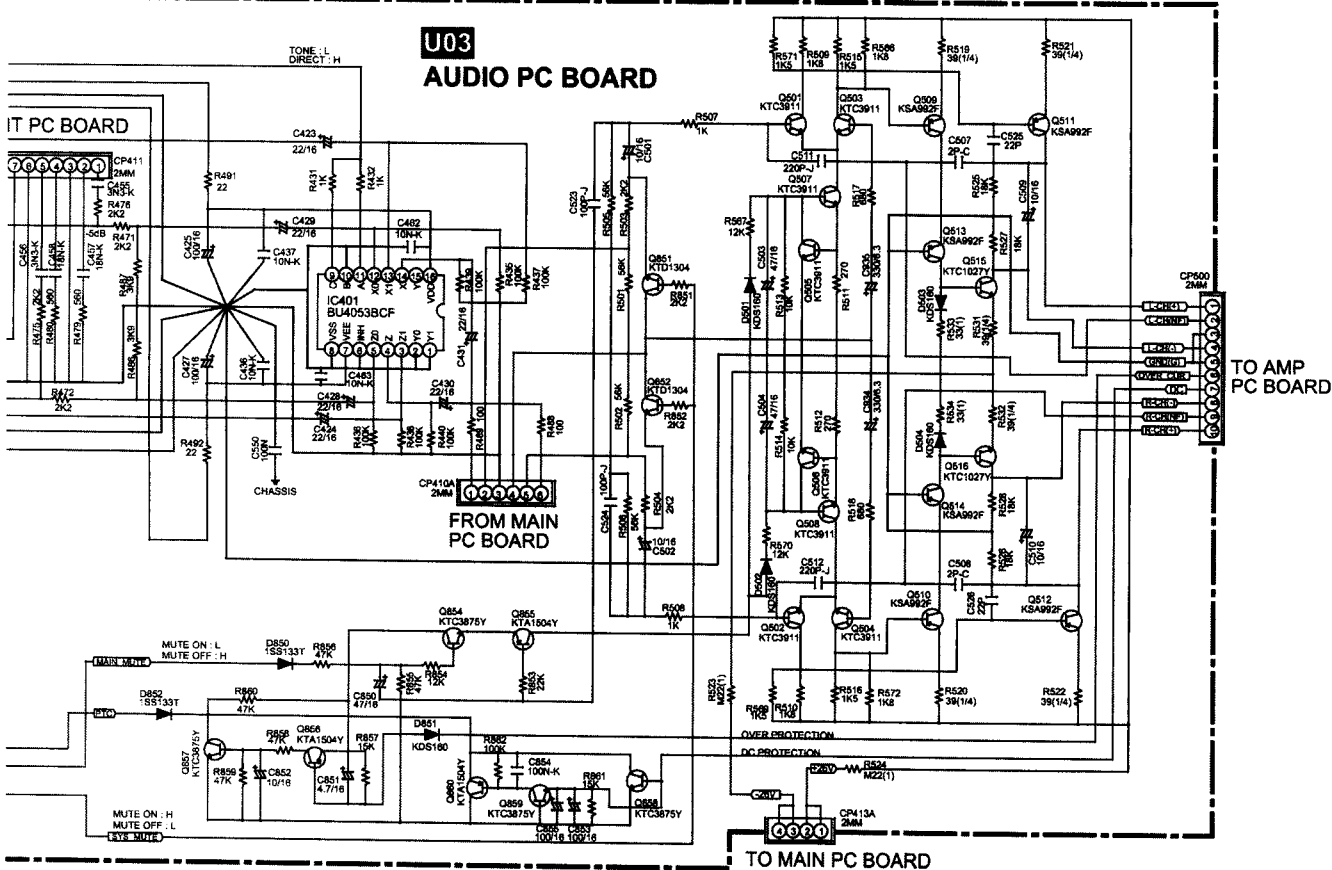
U03
AUDIO PC BOARD

TONE : L
DIRECT : H

IT PC BOARD

CP411 2MM
⑦⑥⑤④③②①

C455 3N3-K
R476 2K2
R471 2K2
-5dB
C456 3N3-K
C458 18N-K
C457 18N-K
R487 3K9
R475 2K2
R480 560
R479 560
R486 3K9
R472 2K2
R491 22
R492 22
C423 22/16
R431 1K
R432 1K
C429 22/16
C482 10N-K
C425 10/16
C437 10N-K
C427 10/16
C436 10N-K
C483 10N-K
C428 22/16
C424 22/16
C430 22/16
C431 22/16
C550 100N
CHASSIS
IC401
BU4053BCF
VSS VEE INH Z0 Z1 Y1
X0 X1 VDD
R439 100K
R435 100K
R437 100K
R436 100K
R438 100K
R440 100K
R489 100
R488 100

CP410A 2MM
①②③④⑤⑥
FROM MAIN PC BOARD

C523 100P-J
R505 56K
R503 2K2
R507 1K
C501 10/16
R501 56K
Q851 KTD1304
R851 2K2
R502 56K
Q852 KTD1304
R852 2K2
C524 100P-J
R506 56K
R504 2K2
C502 10/16
R508 1K

R571 1K5
R509 1K8
R515 1K5
R586 1K8
R519 39(1/4)
R521 39(1/4)
Q501 KTC3911
Q503 KTC3911
Q509 KSA992F
Q511 KSA992F
C511 220P-J
C507 2P-C
C525 22P
Q507 KTC3911
R517 680
R525 18K
C509 10/16
R567 12K
C503 47/16
D501 KDS160
R513 10K
Q505 KTC3911
R511 270
C533 330/6.3
Q513 KSA992F
R527 18K
Q515 KTC1027Y
D503 KDS160
R533 33(1)
R531 39(1/4)
C504 47/16
R514 10K
R512 270
C534 330/6.3
Q506 KTC3911
R534 33(1)
R532 39(1/4)
D504 KDS160
Q516 KTC1027Y
Q514 KSA992F
R528 18K
R518 680
Q508 KTC3911
R570 12K
D502 KDS160
C512 220P-J
C508 2P-C
R526 18K
C510 10/16
C526 22P
Q510 KSA992F
Q512 KSA992F
Q502 KTC3911
Q504 KTC3911
R523 M22(1)
R569 1K5
R510 1K8
R516 1K5
R572 1K8
R520 39(1/4)
R522 39(1/4)

CP500 2MM
L-CH(+)
L-CH(INPUT)
L-CH(-)
GND(G)
OVER CUR
DC
R-CH(-)
R-CH(INPUT)
R-CH(+)
TO AMP PC BOARD

MUTE ON : L
MUTE OFF : H
MAIN MUTE
D850 1SS133T
R856 47K
Q854 KTC3875Y
Q855 KTA1504Y
R854 12K
R855 47K
R853 22K
C850 47/16
D852 1SS133T
PTC
R860 47K
Q857 KTC3875Y
R858 47K
Q856 KTA1504Y
R857 15K
R859 47K
C852 10/16
C851 4.7/16
D851 KDS160
R862 100K
C854 100N-K
R861 15K
Q860 KTA1504Y
Q859 KTC3875Y
Q858 KTC3875Y
C855 100/16
C853 100/16
MUTE ON : H
MUTE OFF : L
SYS MUTE
OVER PROTECTION
DC PROTECTION
+26V
R524 M22(1)
-26V
CP413A 2MM
④③②①
TO MAIN PC BOARD